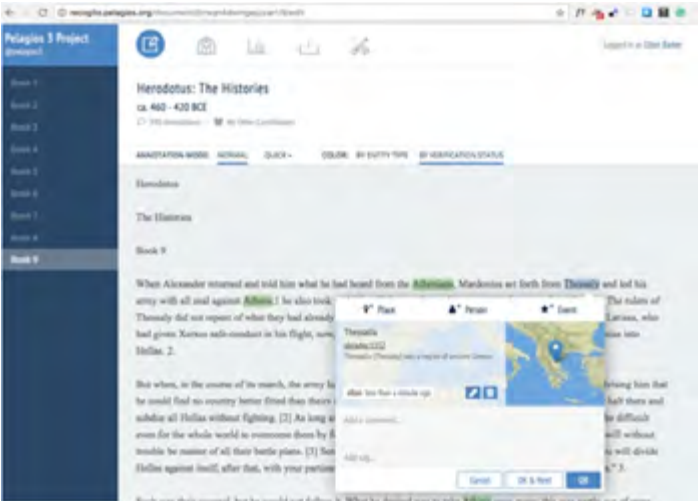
recogito.pelagios.org

Pelagios 3 Project

Book 1
Book 2
Book 3
Book 4
Book 5
Book 6
Book 7
Book 8
Book 9

Logged in as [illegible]

Herodotus: The Histories
ca. 460 - 420 BCE

ANNOTATION MODE: NORMAL QUICK COLOR: BY ENTITY TYPE BY VERIFICATION STATUS

Herodotus

The Histories

Book 9

When Alexander returned and told him what he had heard from the Athenians, Mardonius set forth from Thessaly and led his army with all zeal against Athens. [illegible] The rulers of Thessaly did not repent of what they had already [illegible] Larissa, who had given Xerxes safe-conduct in his flight, now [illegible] into Hellas. 2.

But when, in the course of his march, the army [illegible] advising him that he could find no country better fitted than theirs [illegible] halt there and subdue all Hellas without fighting. [2] As long as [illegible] difficult even for the whole world to overcome them by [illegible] will without trouble be master of all their battle plans. [3] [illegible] will divide Hellas against itself, after that, with your partisans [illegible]

Place Person Event

Thessalia
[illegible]

Cancel OK & Next OK